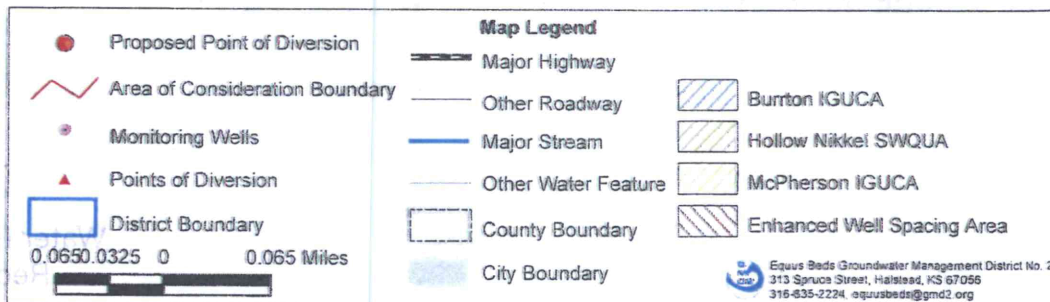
Map Legend

Proposed Point of Diversion

Area of Consideration Boundary

Monitoring Wells

Points of Diversion

District Boundary

0.0650.0325 0 0.065 Miles

Major Highway

Other Roadway

Major Stream

Other Water Feature

County Boundary

City Boundary

Burrton IGUCA

Hollow Nikkel SWQUA

McPherson IGUCA

Enhanced Well Spacing Area

Equus Beds Groundwater Management District No. 2
313 Spruce Street, Halstead, KS 67056
316-835-2224, equusbeds@gmd2.org